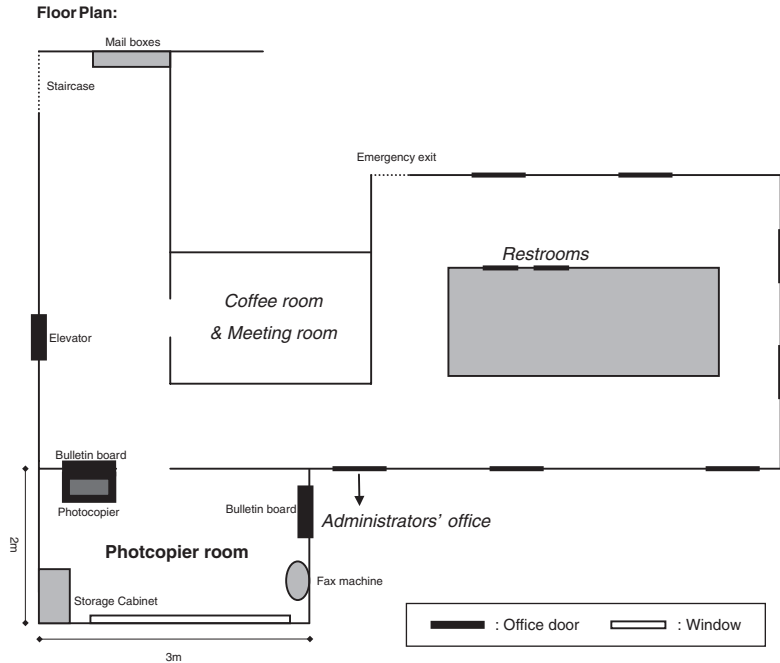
Floor Plan:

Mail boxes

Staircase

Emergency exit

Restrooms

Coffee room

& Meeting room

Elevator

Bulletin board

Photocopier

Bulletin board

Administrators' office

2m

Photcopier room

Fax machine

Storage Cabinet

3m

: Office door : Window